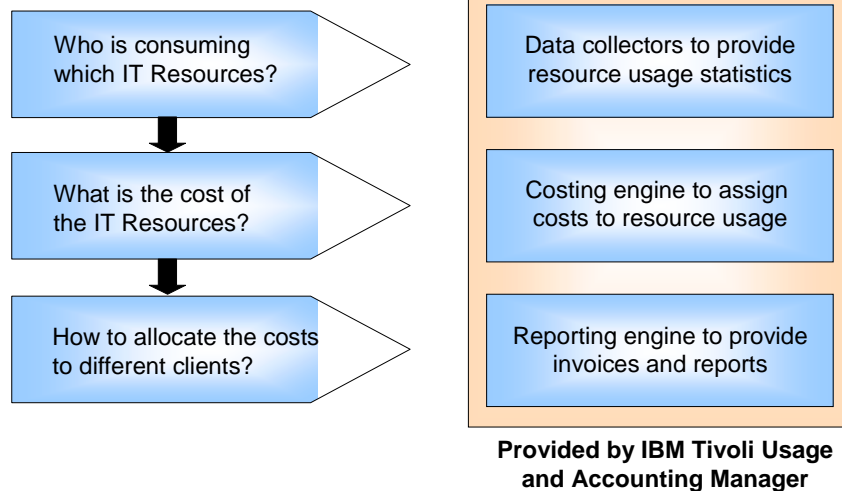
Who is consuming which IT Resources?

What is the cost of the IT Resources?

How to allocate the costs to different clients?

Data collectors to provide resource usage statistics

Costing engine to assign costs to resource usage

Reporting engine to provide invoices and reports

Provided by IBM Tivoli Usage and Accounting Manager